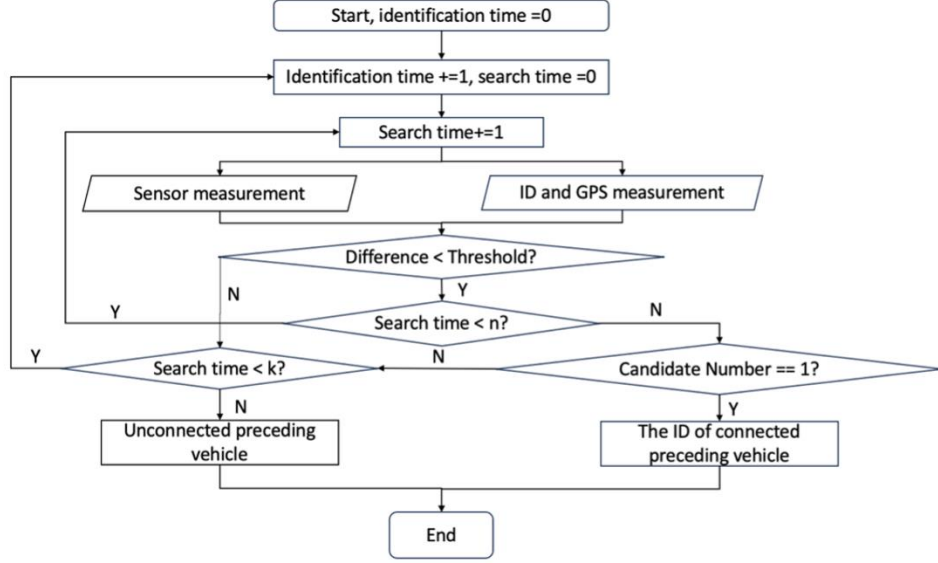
Start, identification time =0

Identification time +=1, search time =0

Search time+=1

Sensor measurement

ID and GPS measurement

Difference < Threshold?

N

Y

Y

Search time < n?

N

Y

Search time < k?

N

Candidate Number == 1?

N

Y

Unconnected preceding vehicle

The ID of connected preceding vehicle

End